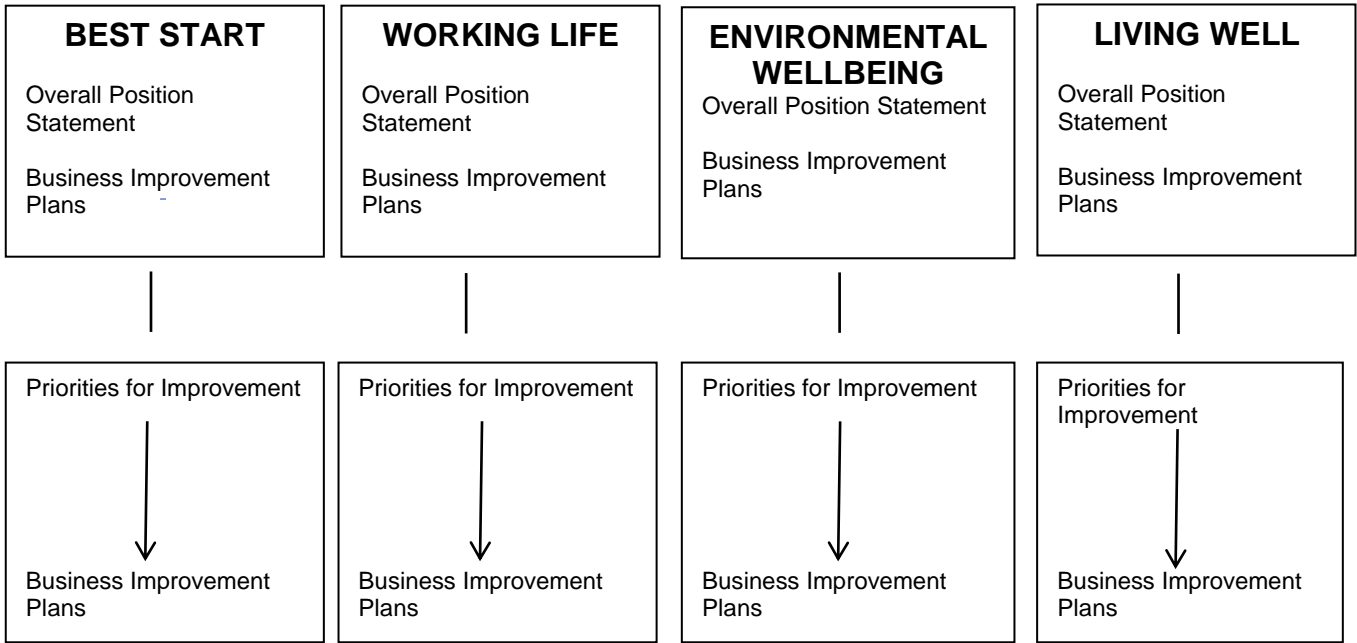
BEST START

Overall Position Statement

Business Improvement Plans

WORKING LIFE

Overall Position Statement

Business Improvement Plans

ENVIRONMENTAL WELLBEING

Overall Position Statement

Business Improvement Plans

LIVING WELL

Overall Position Statement

Business Improvement Plans

Priorities for Improvement

Business Improvement Plans

Priorities for Improvement

Business Improvement Plans

Priorities for Improvement

Business Improvement Plans

Priorities for Improvement

Business Improvement Plans